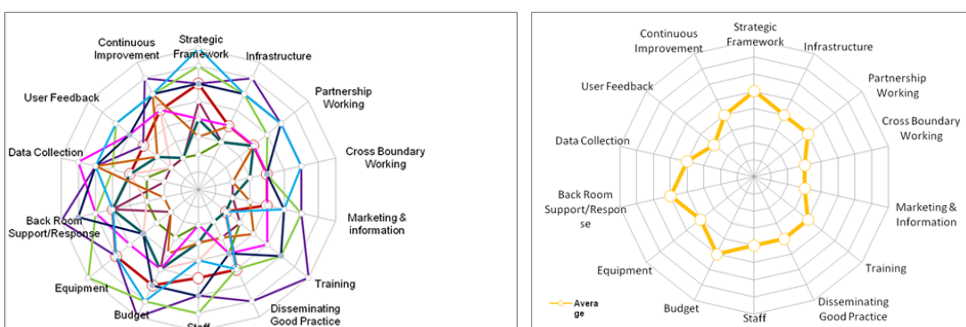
Strategic Framework
Infrastructure
Partnership Working
Cross Boundary Working
Marketing & information
Training
Disseminating Good Practice
Staff
Budget
Equipment
Back Room Support/Response
Data Collection
User Feedback
Continuous Improvement

Strategic Framework
Infrastructure
Partnership Working
Cross Boundary Working
Marketing & Information
Training
Disseminating Good Practice
Staff
Budget
Equipment
Back Room Support/Response
Data Collection
User Feedback
Continuous Improvement
Average